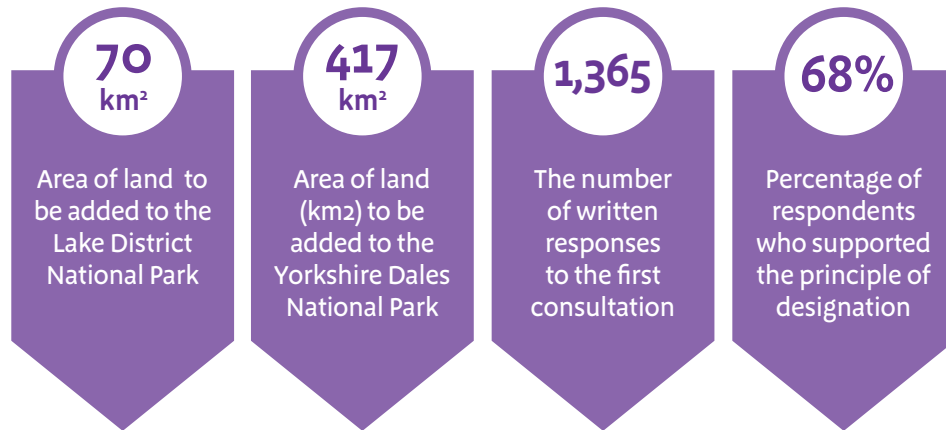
70 km²

Area of land to be added to the Lake District National Park

417 km²

Area of land (km2) to be added to the Yorkshire Dales National Park

1,365

The number of written responses to the first consultation

68%

Percentage of respondents who supported the principle of designation